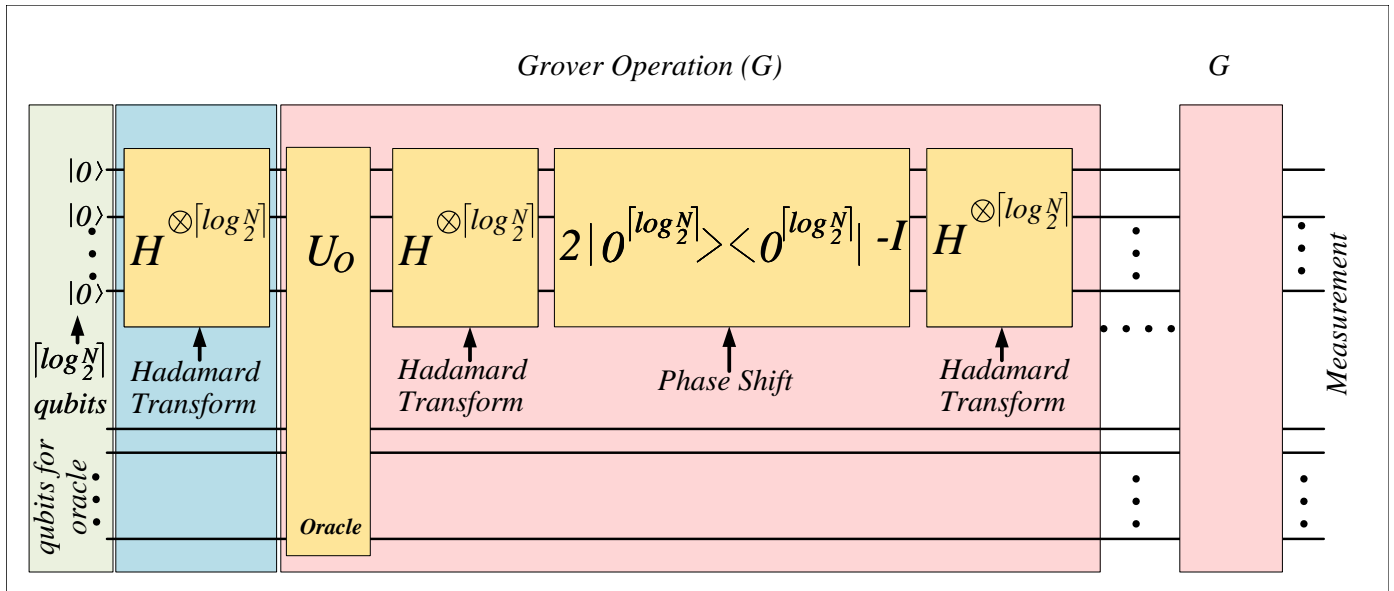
Grover Operation (G)

G

$|0\rangle$
$|0\rangle$
$|0\rangle$

$\lceil log_2^N \rceil$ qubits

qubits for oracle

$H^{\otimes \lceil log_2^N \rceil}$

Hadamard Transform

$U_O$

Oracle

$H^{\otimes \lceil log_2^N \rceil}$

Hadamard Transform

$2|0^{\lceil log_2^N \rceil}\rangle\langle 0^{\lceil log_2^N \rceil}| -I$

Phase Shift

$H^{\otimes \lceil log_2^N \rceil}$

Hadamard Transform

Measurement